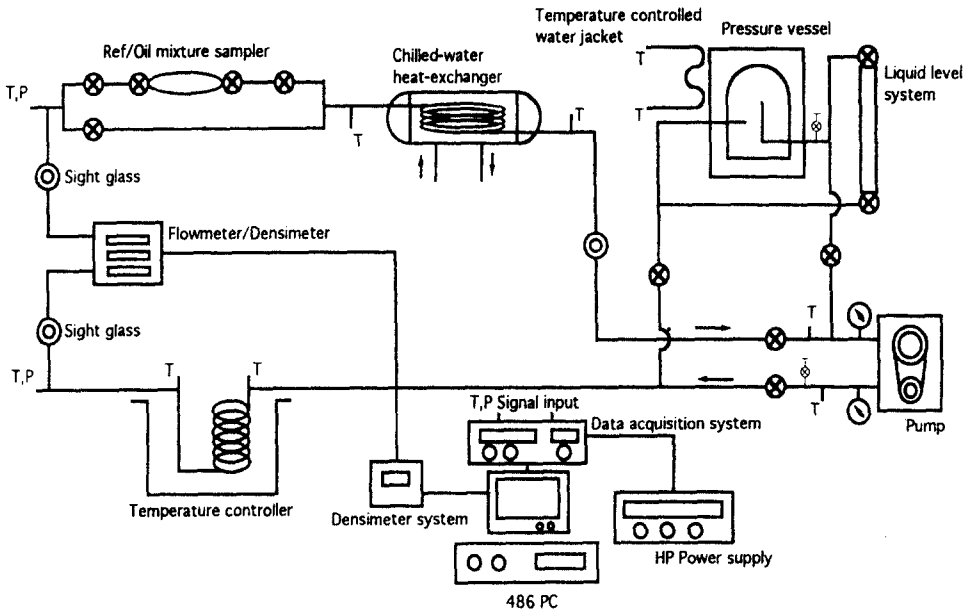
Temperature controlled water jacket

Pressure vessel

Ref/Oil mixture sampler

Chilled-water heat-exchanger

Liquid level system

T,P

T

T

T

T

Sight glass

Flowmeter/Densimeter

Sight glass

T,P

T

T

T

T

T,P Signal input

Data acquisition system

Pump

Temperature controller

Densimeter system

HP Power supply

486 PC